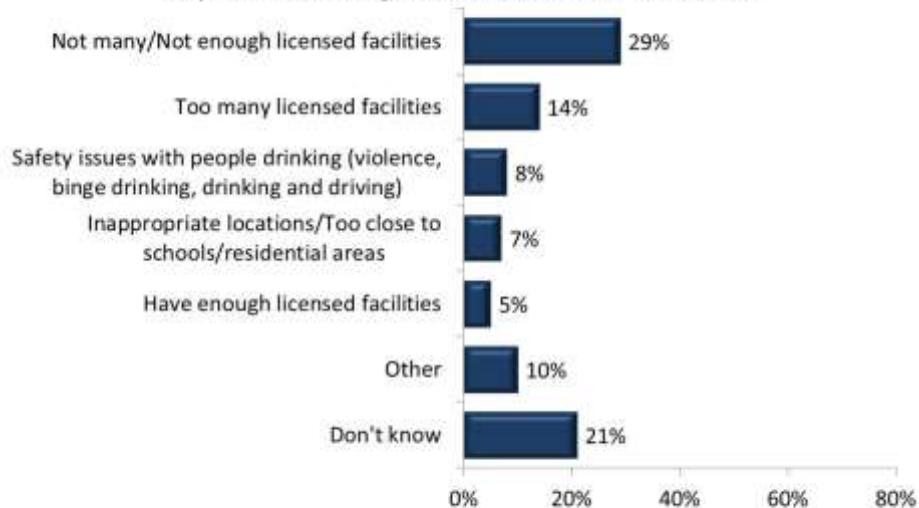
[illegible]

| Response | Percentage |
|---|---|
| Not many/Not enough licensed facilities | 29% |
| Too many licensed facilities | 14% |
| Safety issues with people drinking (violence, binge drinking, drinking and driving) | 8% |
| Inappropriate locations/Too close to schools/residential areas | 7% |
| Have enough licensed facilities | 5% |
| Other | 10% |
| Don't know | 21% |

0% 20% 40% 60% 80%